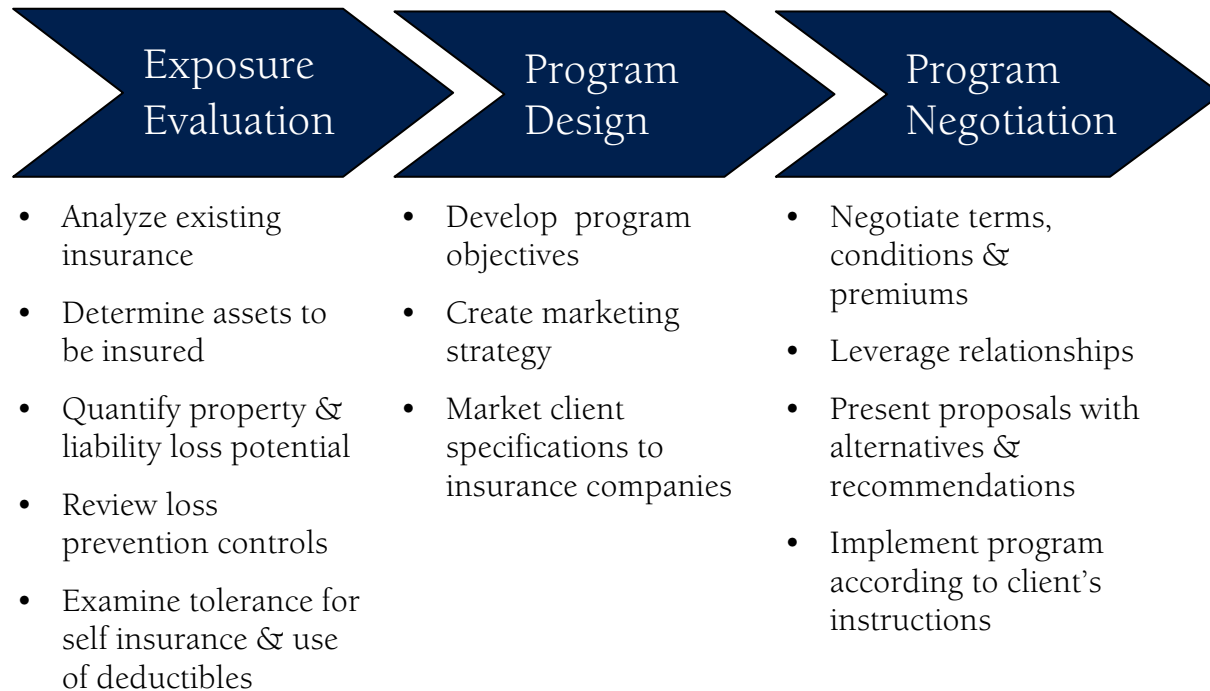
Exposure Evaluation

- Analyze existing insurance
- Determine assets to be insured
- Quantify property & liability loss potential
- Review loss prevention controls
- Examine tolerance for self insurance & use of deductibles

Program Design

- Develop program objectives
- Create marketing strategy
- Market client specifications to insurance companies

Program Negotiation

- Negotiate terms, conditions & premiums
- Leverage relationships
- Present proposals with alternatives & recommendations
- Implement program according to client's instructions